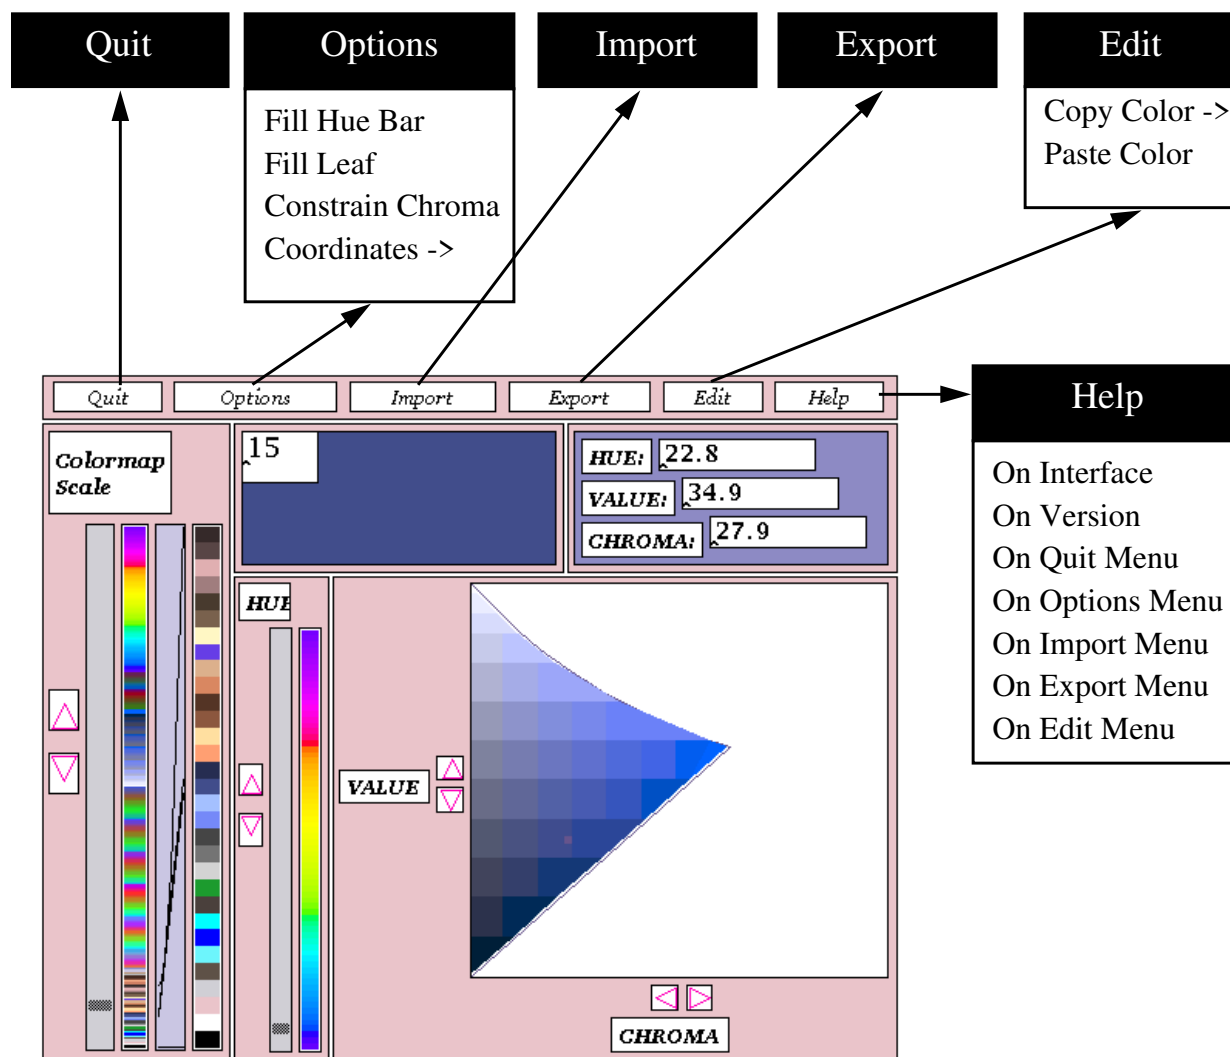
Quit

Options
Fill Hue Bar
Fill Leaf
Constrain Chroma
Coordinates ->

Import

Export

Edit
Copy Color ->
Paste Color

Quit Options Import Export Edit Help

Help
On Interface
On Version
On Quit Menu
On Options Menu
On Import Menu
On Export Menu
On Edit Menu

Colormap Scale

15

HUE: 22.8
VALUE: 34.9
CHROMA: 27.9

HUE

VALUE

CHROMA